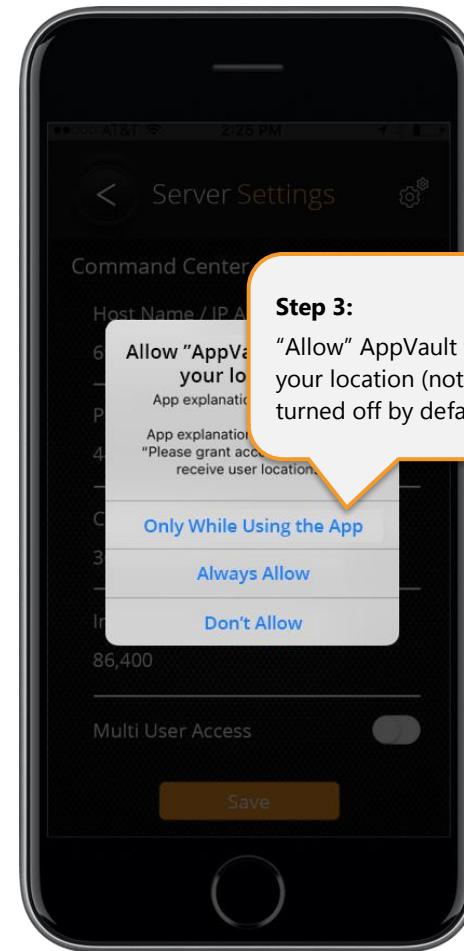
AT&T 2:25 PM

Server Settings

Command Center

Host Name / IP A

6

P

4

C

3

In

86,400

Multi User Access

Save

Allow "AppVa your lo

App explanatio

App explanation "Please grant acc receive user location

Only While Using the App

Always Allow

Don't Allow

Step 3:

"Allow" AppVault your location (not turned off by defa